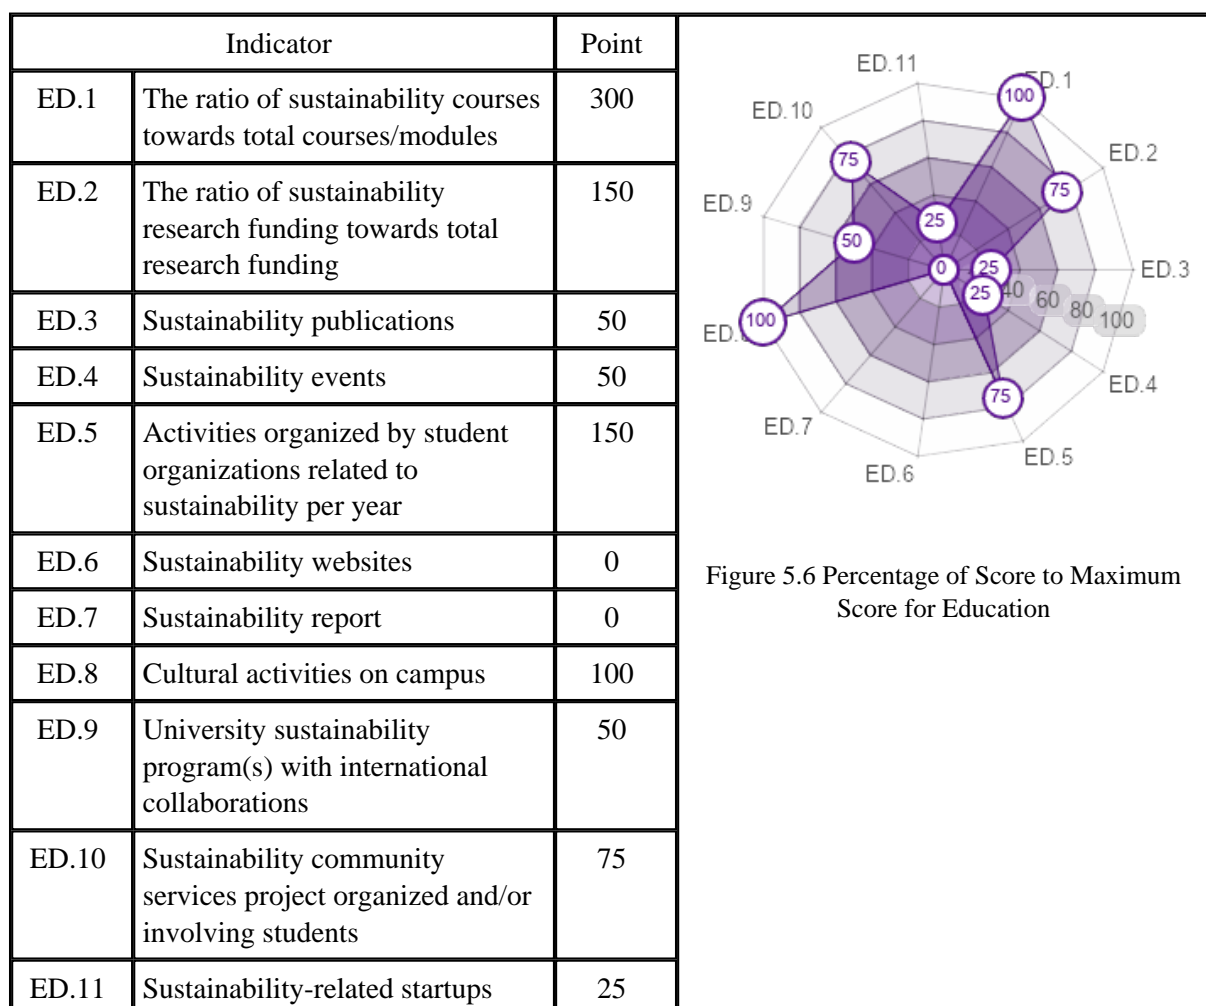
| Indicator | | Point |
|---|---|---|
| ED.1 | The ratio of sustainability courses towards total courses/modules | 300 |
| ED.2 | The ratio of sustainability research funding towards total research funding | 150 |
| ED.3 | Sustainability publications | 50 |
| ED.4 | Sustainability events | 50 |
| ED.5 | Activities organized by student organizations related to sustainability per year | 150 |
| ED.6 | Sustainability websites | 0 |
| ED.7 | Sustainability report | 0 |
| ED.8 | Cultural activities on campus | 100 |
| ED.9 | University sustainability program(s) with international collaborations | 50 |
| ED.10 | Sustainability community services project organized and/or involving students | 75 |
| ED.11 | Sustainability-related startups | 25 |

ED.11 ED.1 ED.10 ED.2 ED.9 ED.3 ED.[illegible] ED.4 ED.7 ED.5 ED.6

100 75 75 25 50 0 25 25 40 60 80 100 100 75

Figure 5.6 Percentage of Score to Maximum Score for Education